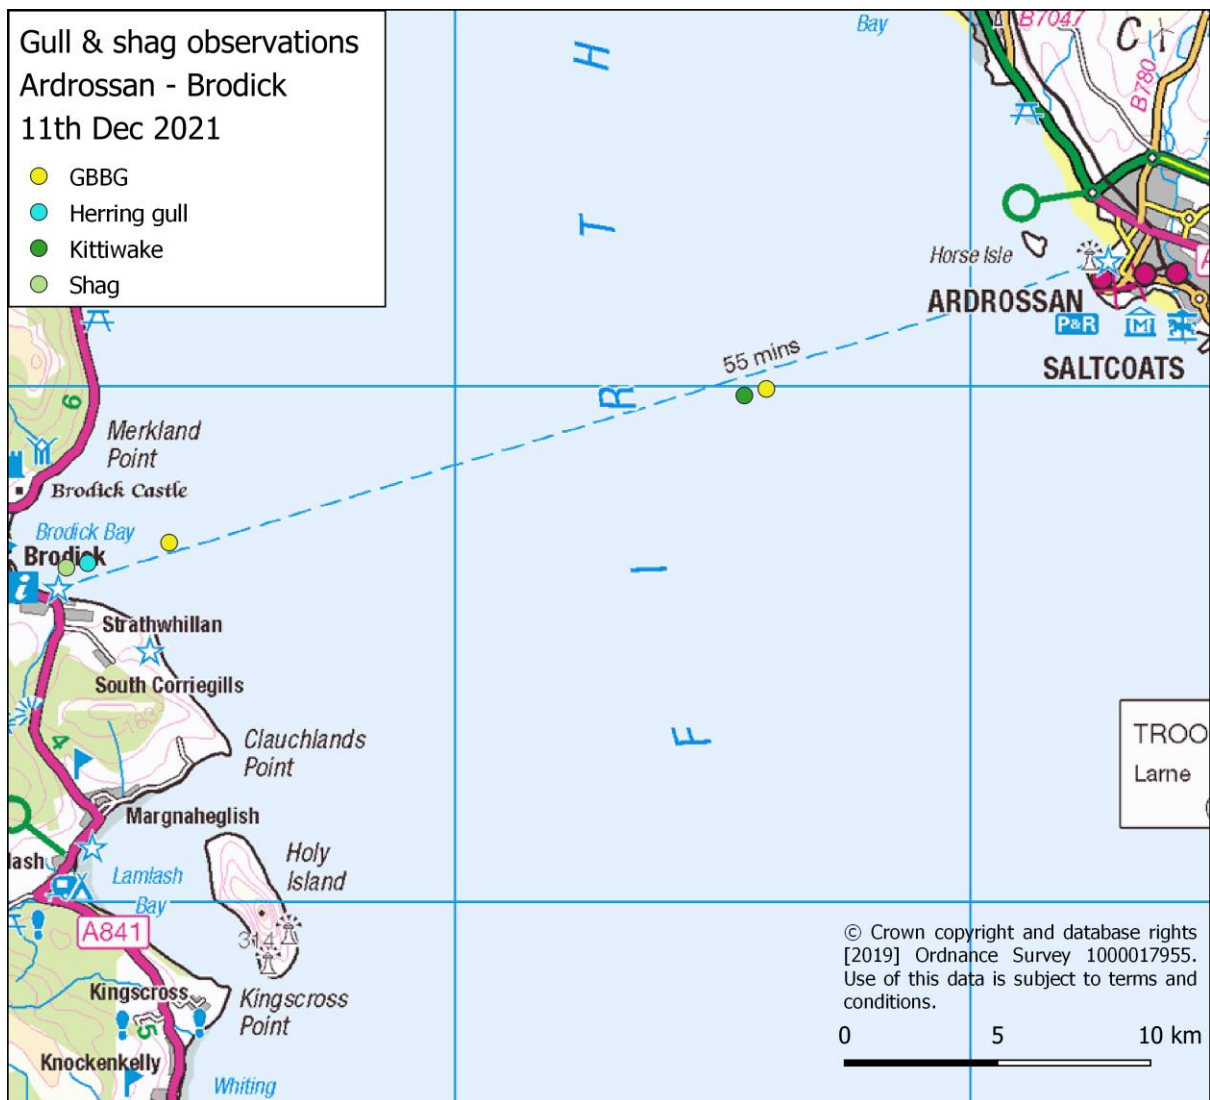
Gull & shag observations
Ardrossan - Brodick
11th Dec 2021

GBBG
Herring gull
Kittiwake
Shag

Bay
B7047
C
B780
H
T
R
I
F
Horse Isle
ARDROSSAN
P&R
M
SALTCOATS
55 mins
6
Merkland Point
Brodick Castle
Brodick Bay
Brodick
i
Strathwhillan
South Corriegills
4
Clauchlands Point
Margnaheglish
Holy Island
lash
Lamlash Bay
A841
314
Kingscross
5
Kingscross Point
Knockenkelly
Whiting

TROO
Larne

© Crown copyright and database rights [2019] Ordnance Survey 1000017955. Use of this data is subject to terms and conditions.

0
5
10 km